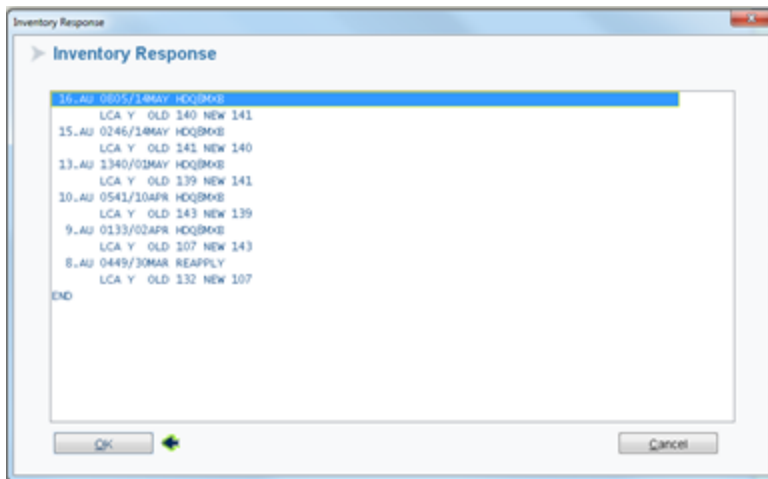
Inventory Response

Inventory Response

16.AU 0805/14MAY HDQBMXB
LCA Y OLD 140 NEW 141
15.AU 0246/14MAY HDQBMXB
LCA Y OLD 141 NEW 140
13.AU 1340/01MAY HDQBMXB
LCA Y OLD 139 NEW 141
10.AU 0541/10APR HDQBMXB
LCA Y OLD 143 NEW 139
9.AU 0133/02APR HDQBMXB
LCA Y OLD 107 NEW 143
8.AU 0449/30MAR REAPPLY
LCA Y OLD 132 NEW 107
END

OK

Cancel